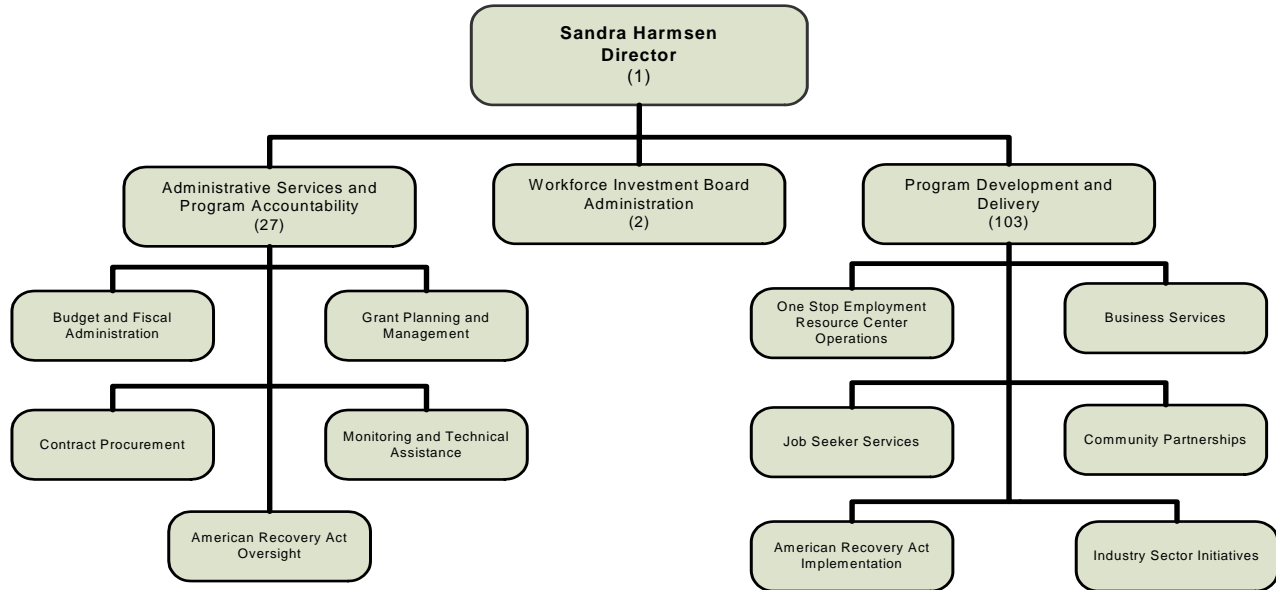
Sandra Harmsen
Director
(1)

Administrative Services and Program Accountability
(27)

Workforce Investment Board Administration
(2)

Program Development and Delivery
(103)

Budget and Fiscal Administration

Grant Planning and Management

Contract Procurement

Monitoring and Technical Assistance

American Recovery Act Oversight

One Stop Employment Resource Center Operations

Business Services

Job Seeker Services

Community Partnerships

American Recovery Act Implementation

Industry Sector Initiatives